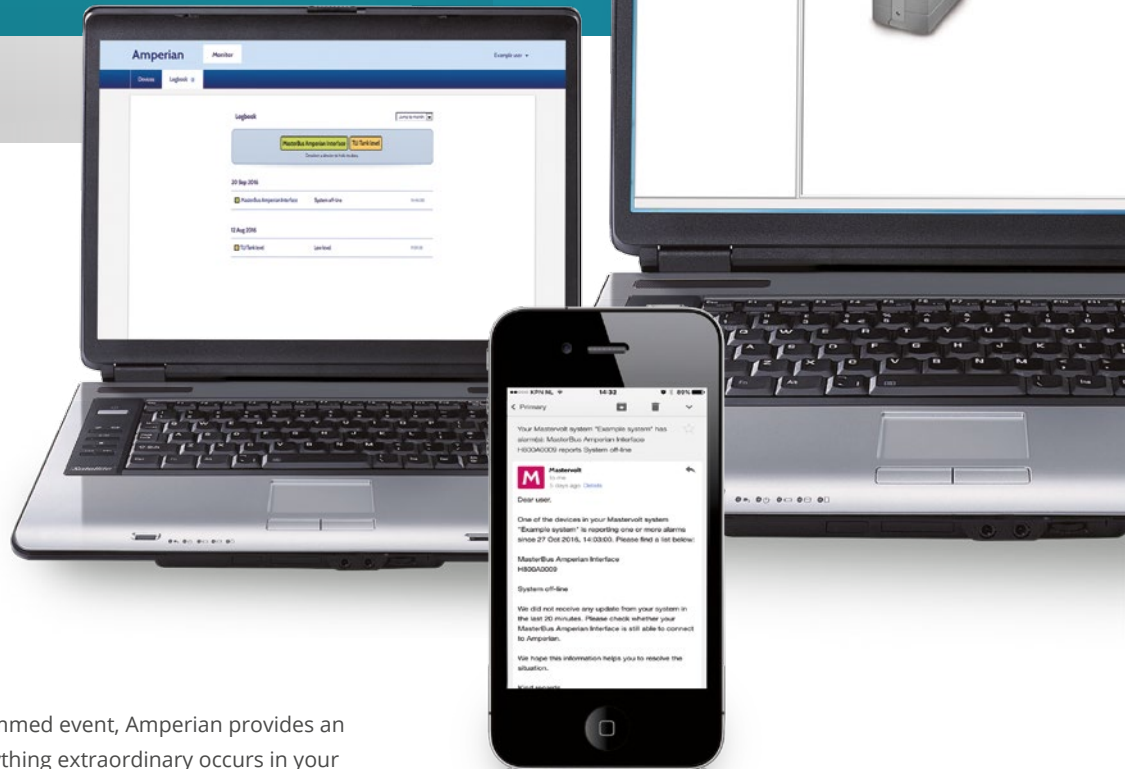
Amperian Monitor Example user

Devices Logbook

Logbook

Jump to month

MasterBus Amperian Interface TU Tank level

20 Sep 2016

MasterBus Amperian Interface System off-line

12 Aug 2016

TU Tank level Low level

KPN NL 14:32 89%

< Primary

Your Mastervolt system "Example system" has alarms: MasterBus Amperian Interface H800A0009 reports System off-line

Mastervolt
to me
5 days ago Details

Dear user,

One of the devices in your Mastervolt system "Example system" is reporting one or more alarms since 27 Oct 2016, 14:03:00. Please find a list below:

MasterBus Amperian Interface
H800A0009

System off-line

We did not receive any update from your system in the last 20 minutes. Please check whether your MasterBus Amperian Interface is still able to connect to Amperian.

We hope this information helps you to resolve the situation.

Kind regards

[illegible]nmed event, Amperian provides an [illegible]thing extraordinary occurs in your